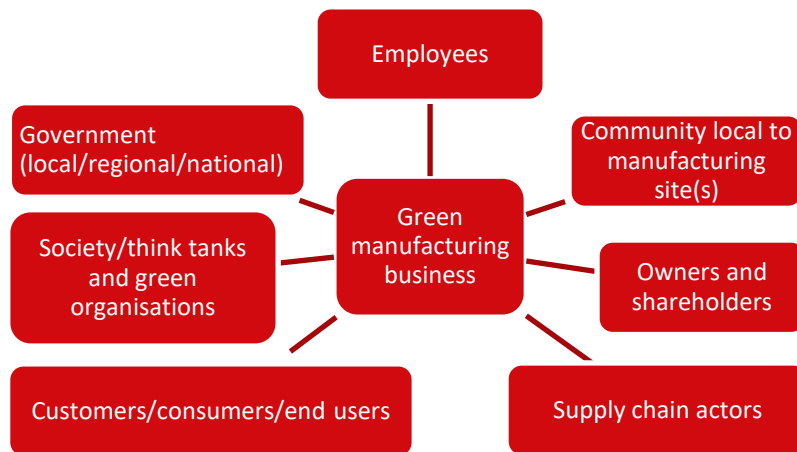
Employees

Government (local/regional/national)

Community local to manufacturing site(s)

Green manufacturing business

Society/think tanks and green organisations

Owners and shareholders

Customers/consumers/end users

Supply chain actors